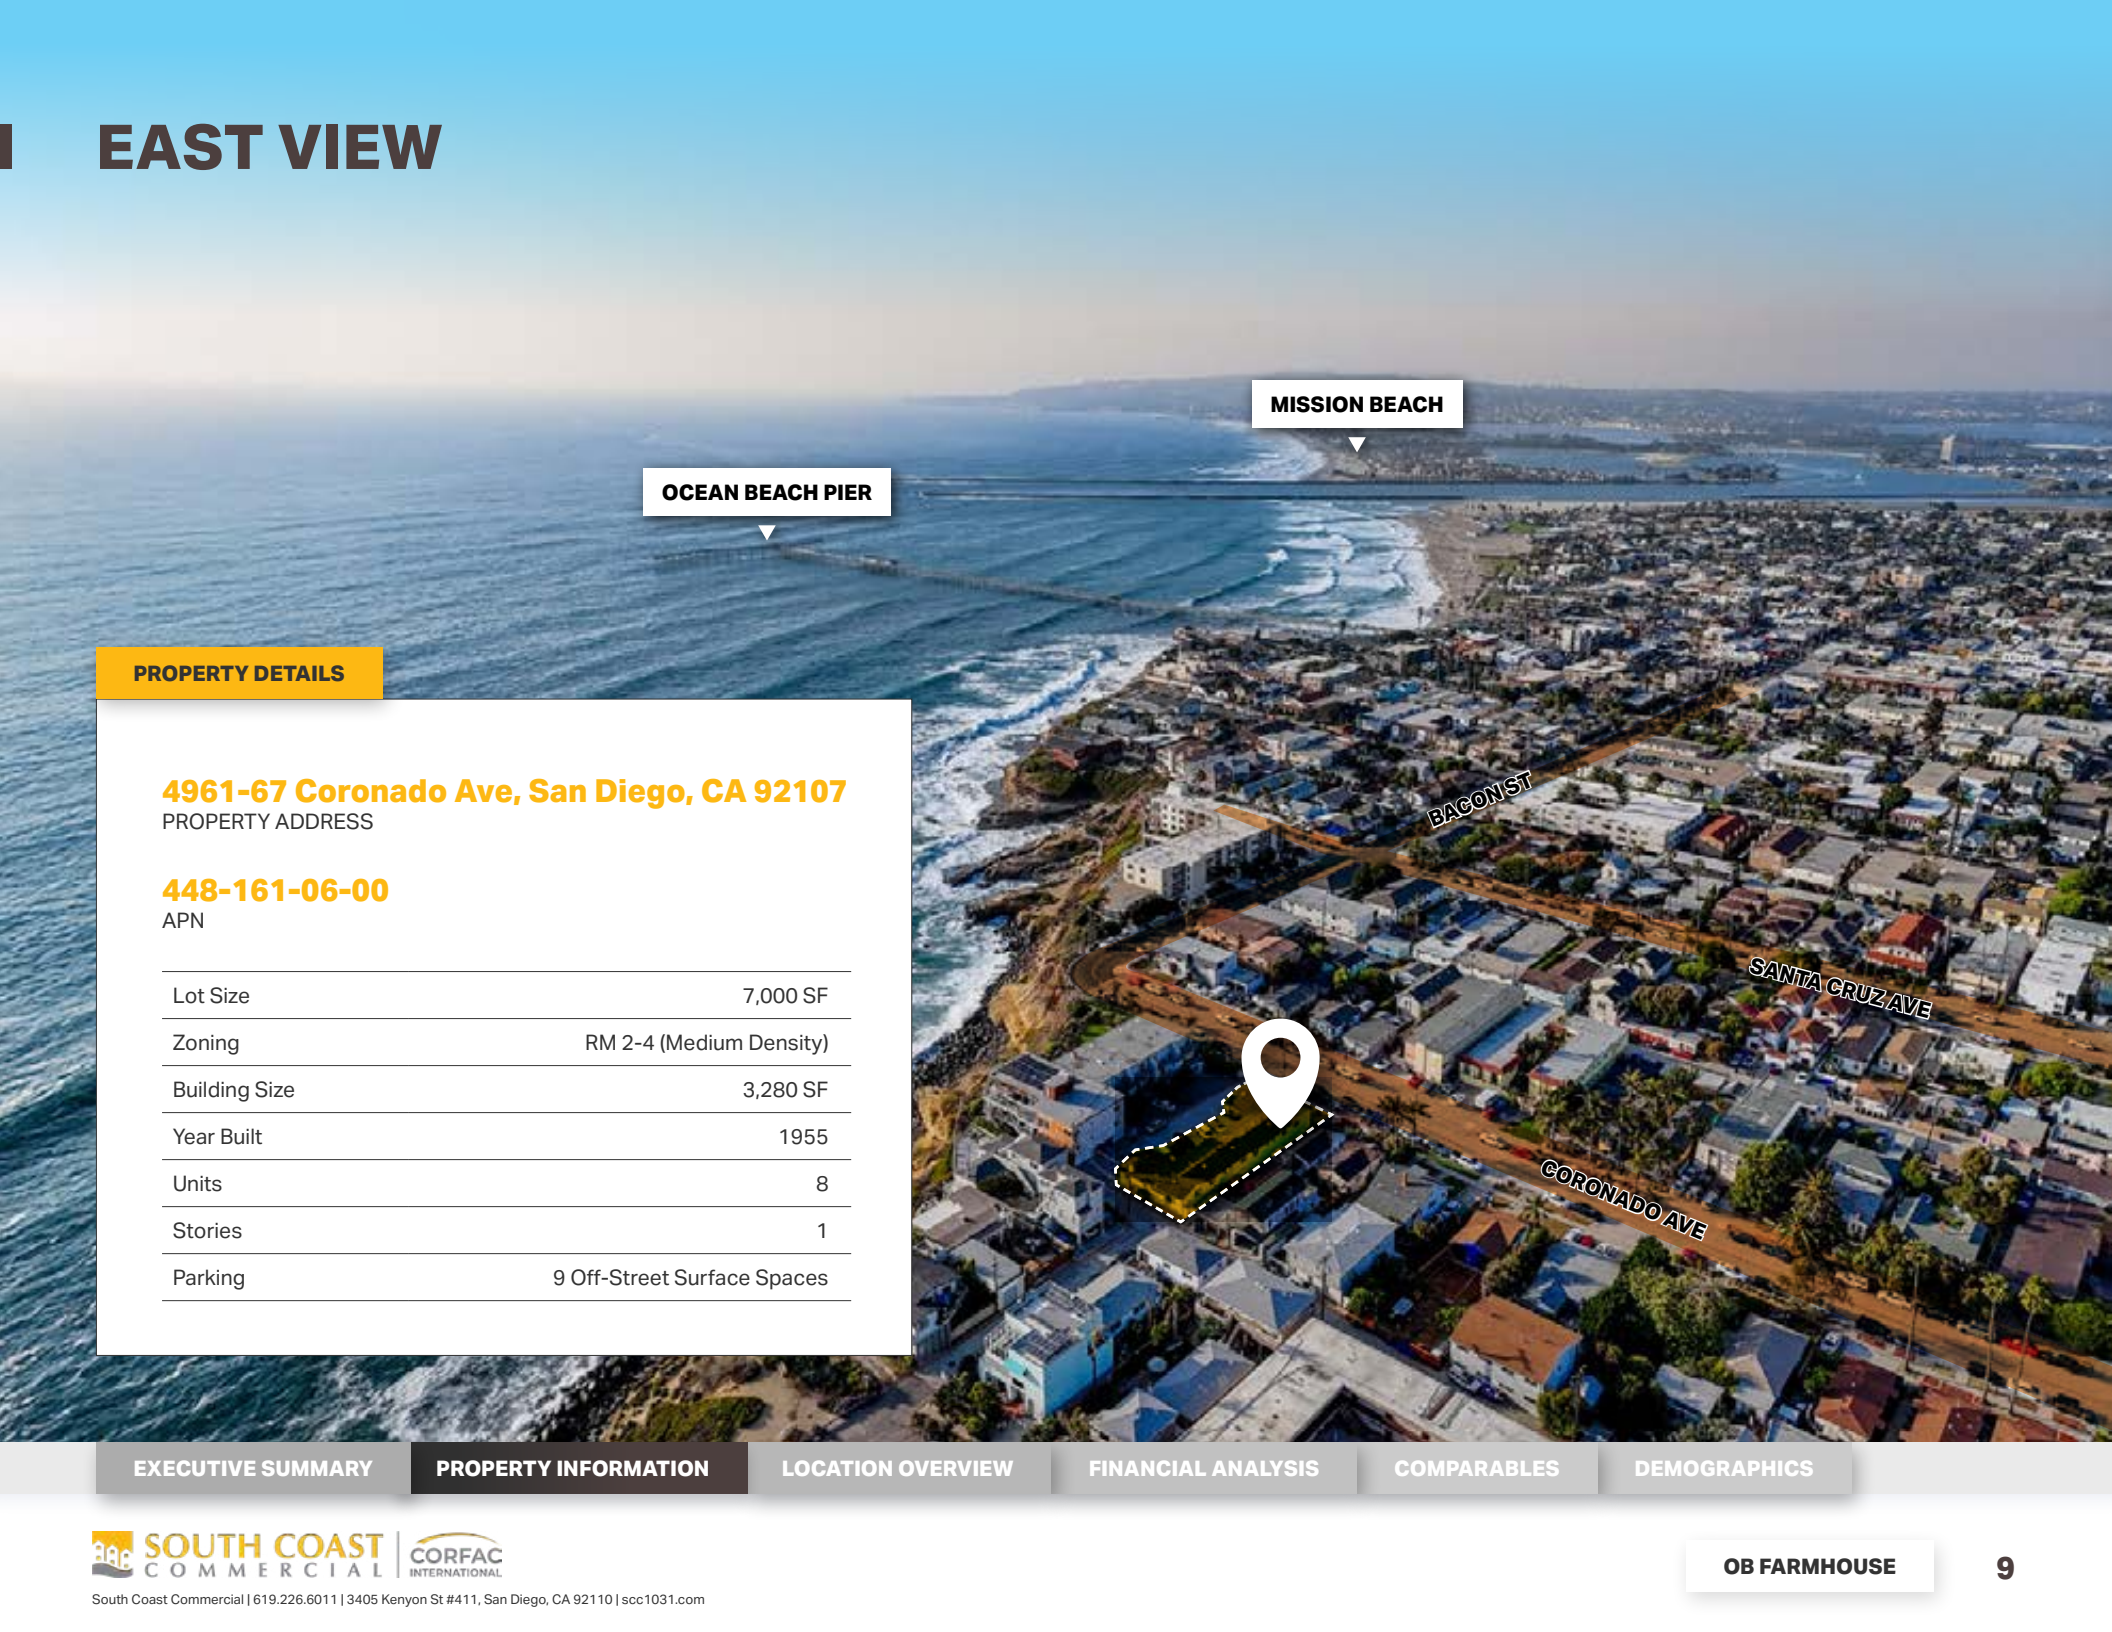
EAST VIEW

MISSION BEACH

OCEAN BEACH PIER

BACON ST

SANTA CRUZ AVE

CORONADO AVE

PROPERTY DETAILS

4961-67 Coronado Ave, San Diego, CA 92107
PROPERTY ADDRESS

448-161-06-00
APN

| Lot Size | 7,000 SF |
|---|---|
| Zoning | RM 2-4 (Medium Density) |
| Building Size | 3,280 SF |
| Year Built | 1955 |
| Units | 8 |
| Stories | 1 |
| Parking | 9 Off-Street Surface Spaces |

EXECUTIVE SUMMARY PROPERTY INFORMATION LOCATION OVERVIEW FINANCIAL ANALYSIS COMPARABLES DEMOGRAPHICS

SOUTH COAST COMMERCIAL CORFAC INTERNATIONAL

South Coast Commercial | 619.226.6011 | 3405 Kenyon St #411, San Diego, CA 92110 | scc1031.com

OB FARMHOUSE

9